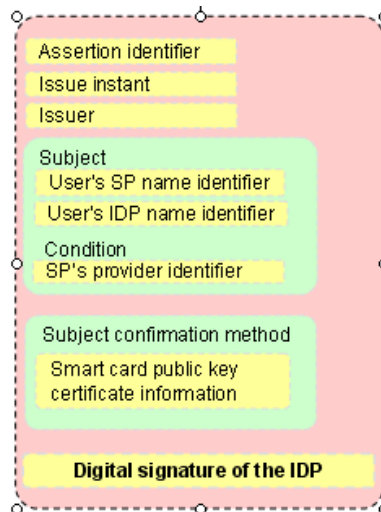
Assertion identifier

Issue instant

Issuer

Subject

User's SP name identifier

User's IDP name identifier

Condition

SP's provider identifier

Subject confirmation method

Smart card public key certificate information

Digital signature of the IDP